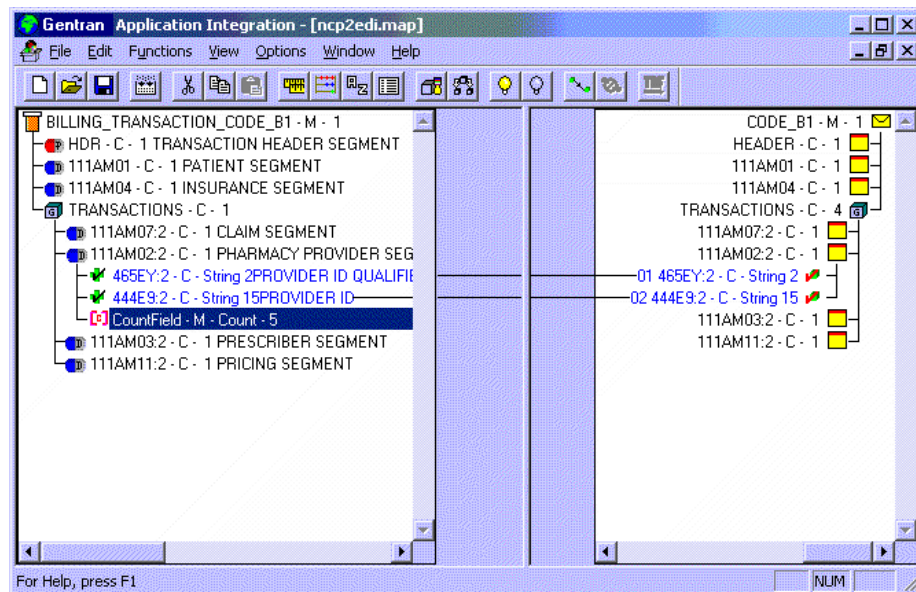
Gentran Application Integration - [ncp2edi.map]

File Edit Functions View Options Window Help

BILLING_TRANSACTION_CODE_B1 - M - 1
HDR - C - 1 TRANSACTION HEADER SEGMENT
111AM01 - C - 1 PATIENT SEGMENT
111AM04 - C - 1 INSURANCE SEGMENT
TRANSACTIONS - C - 1
111AM07:2 - C - 1 CLAIM SEGMENT
111AM02:2 - C - 1 PHARMACY PROVIDER SEG
465EY:2 - C - String 2PROVIDER ID QUALIFI
444E9:2 - C - String 15PROVIDER ID
CountField - M - Count - 5
111AM03:2 - C - 1 PRESCRIBER SEGMENT
111AM11:2 - C - 1 PRICING SEGMENT

CODE_B1 - M - 1
HEADER - C - 1
111AM01 - C - 1
111AM04 - C - 1
TRANSACTIONS - C - 4
111AM07:2 - C - 1
111AM02:2 - C - 1
01 465EY:2 - C - String 2
02 444E9:2 - C - String 15
111AM03:2 - C - 1
111AM11:2 - C - 1

For Help, press F1
NUM